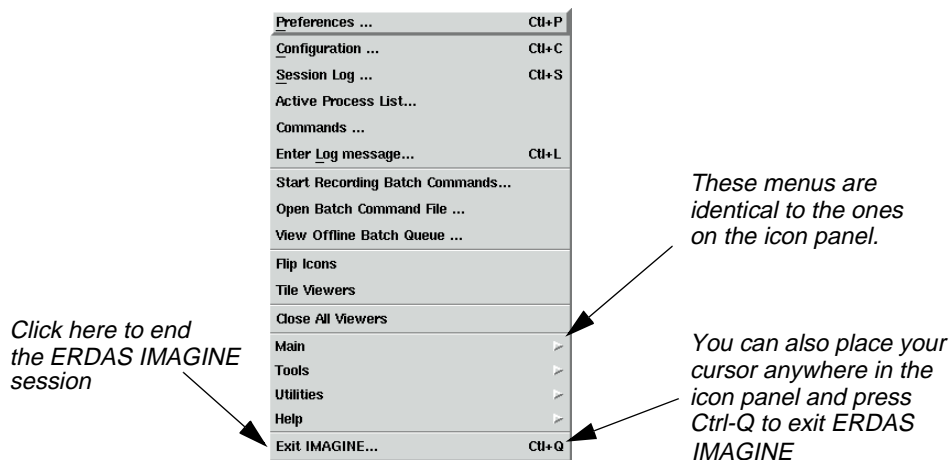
Preferences ... Ctl+P

Configuration ... Ctl+C

Session Log ... Ctl+S

Active Process List...

Commands ...

Enter Log message... Ctl+L

Start Recording Batch Commands...

Open Batch Command File ...

View Offline Batch Queue ...

Flip Icons

Tile Viewers

Close All Viewers

Main

Tools

Utilities

Help

Exit IMAGINE... Ctl+Q

These menus are identical to the ones on the icon panel.

Click here to end the ERDAS IMAGINE session

You can also place your cursor anywhere in the icon panel and press Ctrl-Q to exit ERDAS IMAGINE